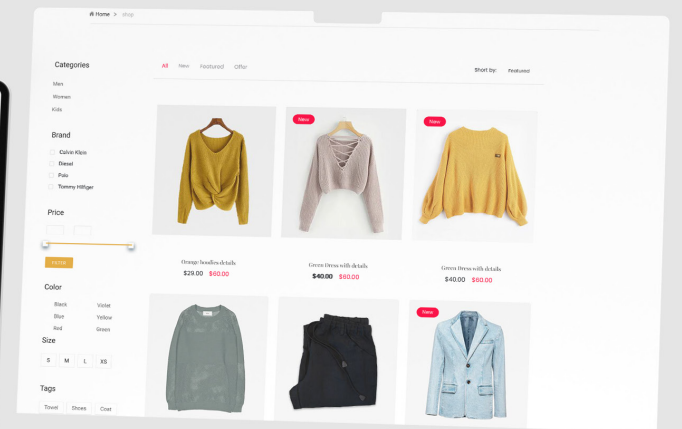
Home > shop

Categories

Men
Women
Kids

Brand

Calvin Klein
Diesel
Polo
Tommy Hilfiger

Price

Filter

Color

Black
Violet
Blue
Yellow
Red
Green

Size

S M L XS

Tags

Towel Shoes Coat

All New Featured Offer

Short by: Featured

New

New

Orange hoodies details
$29.00 $60.00

Green Dress with details
$40.00 $60.00

Green Dress with details
$40.00 $60.00

New